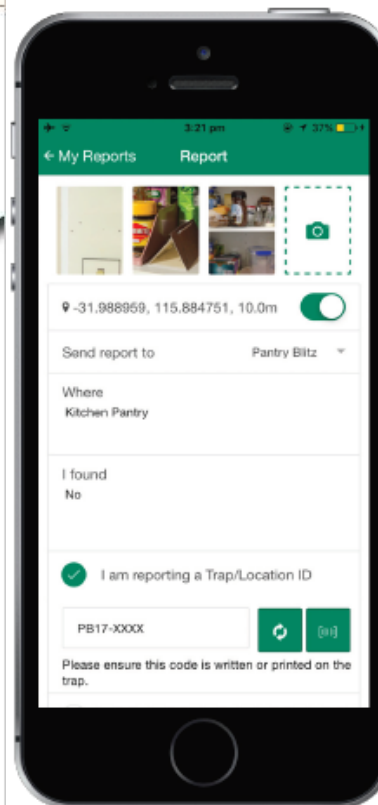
3:21 pm 37%

← My Reports Report

-31.988959, 115.884751, 10.0m

Send report to Pantry Blitz

Where
Kitchen Pantry

I found
No

I am reporting a Trap/Location ID

PB17-XXXX

Please ensure this code is written or printed on the trap.